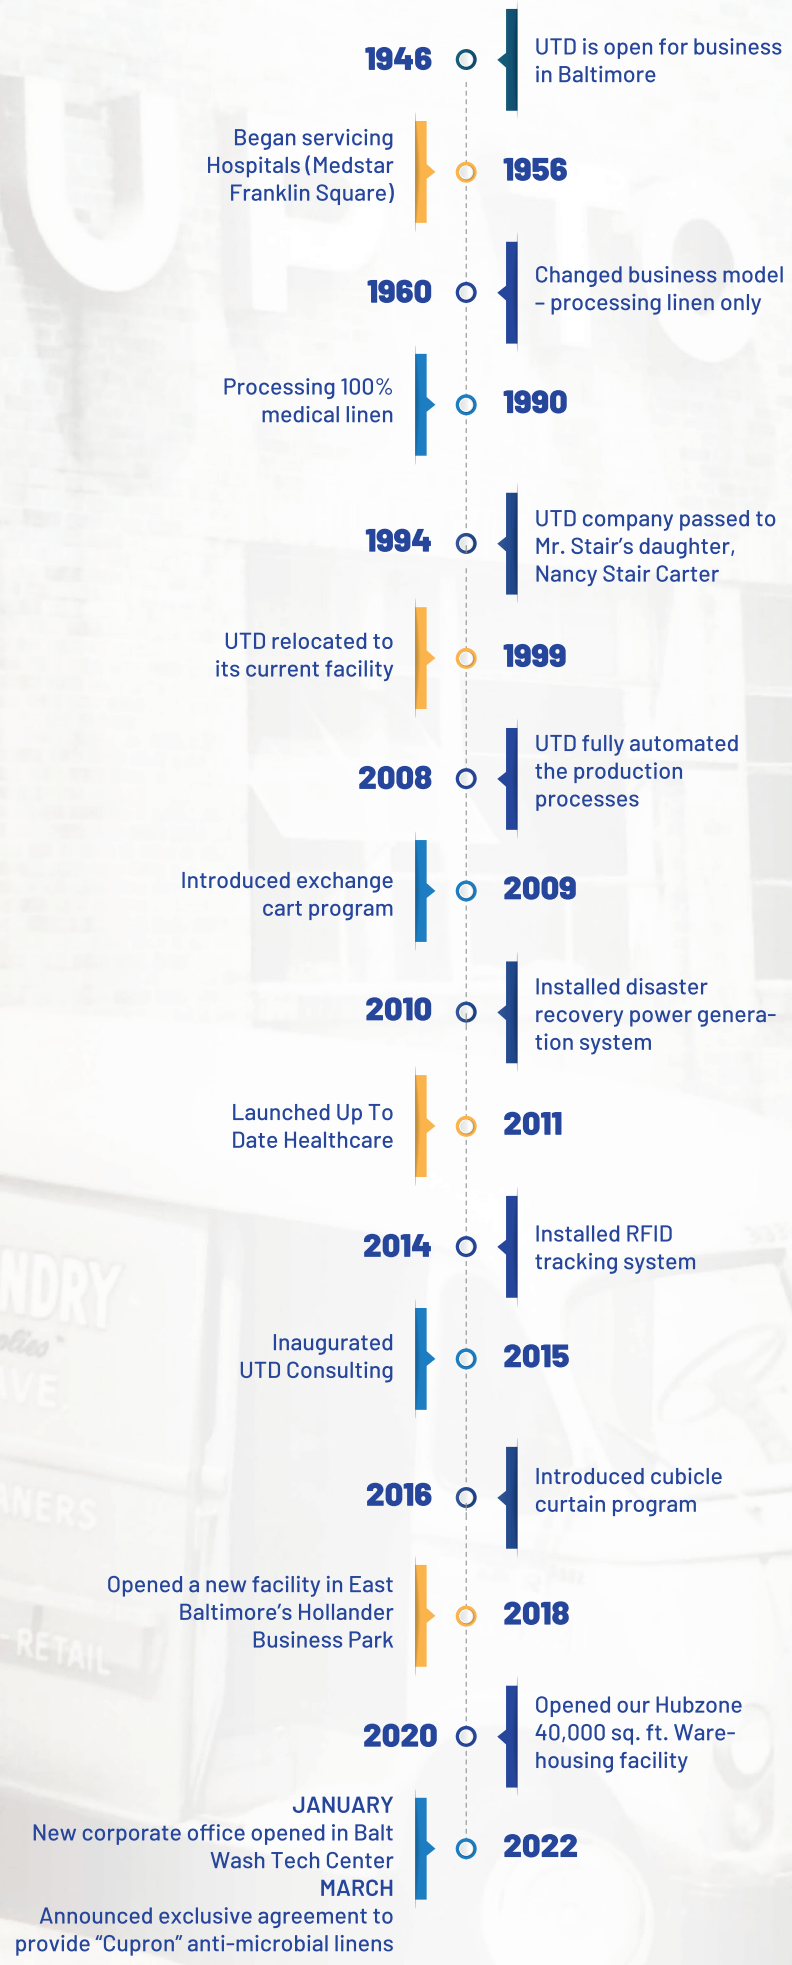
1946
UTD is open for business in Baltimore

Began servicing Hospitals (Medstar Franklin Square)
1956

1960
Changed business model – processing linen only

Processing 100% medical linen
1990

1994
UTD company passed to Mr. Stair's daughter, Nancy Stair Carter

UTD relocated to its current facility
1999

2008
UTD fully automated the production processes

Introduced exchange cart program
2009

2010
Installed disaster recovery power generation system

Launched Up To Date Healthcare
2011

2014
Installed RFID tracking system

Inaugurated UTD Consulting
2015

2016
Introduced cubicle curtain program

Opened a new facility in East Baltimore's Hollander Business Park
2018

2020
Opened our Hubzone 40,000 sq. ft. Warehousing facility

JANUARY
New corporate office opened in Balt Wash Tech Center
MARCH
Announced exclusive agreement to provide "Cupron" anti-microbial linens
2022